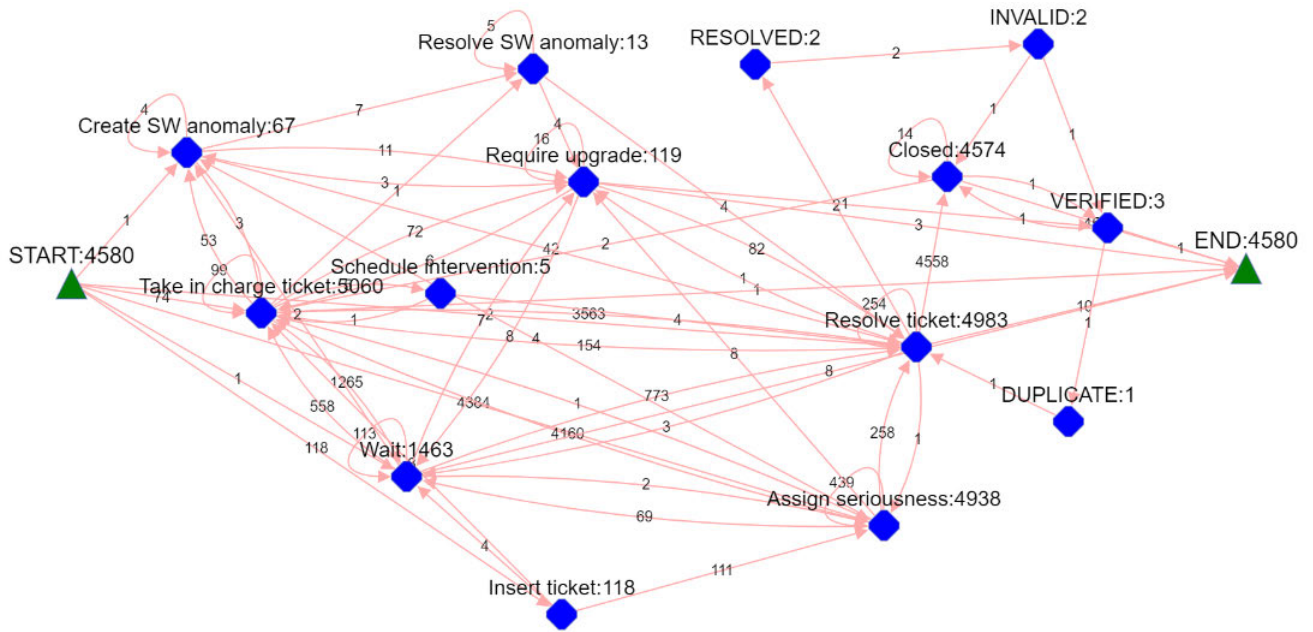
Resolve SW anomaly:13
5
RESOLVED:2
2
INVALID:2
Create SW anomaly:67
4
7
11
4
16
Require upgrade:119
14
Closed:4574
1
1
3
1
21
1
VERIFIED:3
1
1
3
START:4580
END:4580
53
3
72
42
2
82
4
4558
99
Schedule intervention:5
6
Take in charge ticket:5060
74
2
1
7
2
3563
4
1
1
254
Resolve ticket:4983
10
1
8
4
154
1
1265
558
113
4384
1
773
4160
3
8
8
1
DUPLICATE:1
258
1
118
Wait:1463
2
439
Assign seriousness:4938
69
4
Insert ticket:118
111